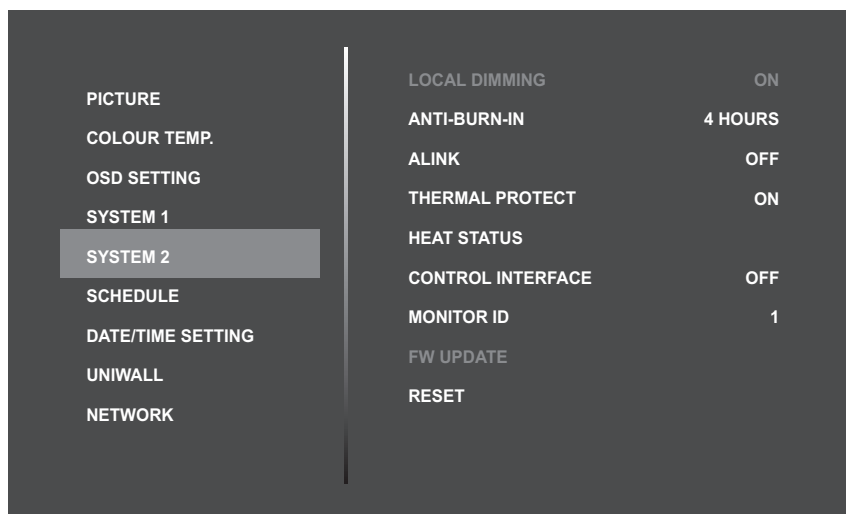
PICTURE
COLOUR TEMP.
OSD SETTING
SYSTEM 1
SYSTEM 2
SCHEDULE
DATE/TIME SETTING
UNIWALL
NETWORK

| | |
|---|---|
| LOCAL DIMMING | ON |
| ANTI-BURN-IN | 4 HOURS |
| ALINK | OFF |
| THERMAL PROTECT | ON |
| HEAT STATUS | |
| CONTROL INTERFACE | OFF |
| MONITOR ID | 1 |
| FW UPDATE | |
| RESET | |